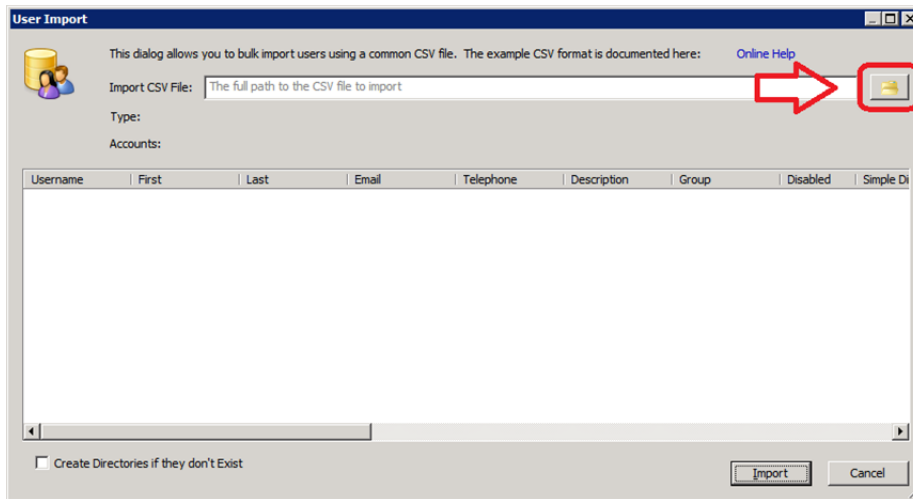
User Import

This dialog allows you to bulk import users using a common CSV file. The example CSV format is documented here: Online Help

Import CSV File: The full path to the CSV file to import

Type:

Accounts:

| Username | First | Last | Email | Telephone | Description | Group | Disabled | Simple Di |
|---|---|---|---|---|---|---|---|---|

Create Directories if they don't Exist

Import

Cancel